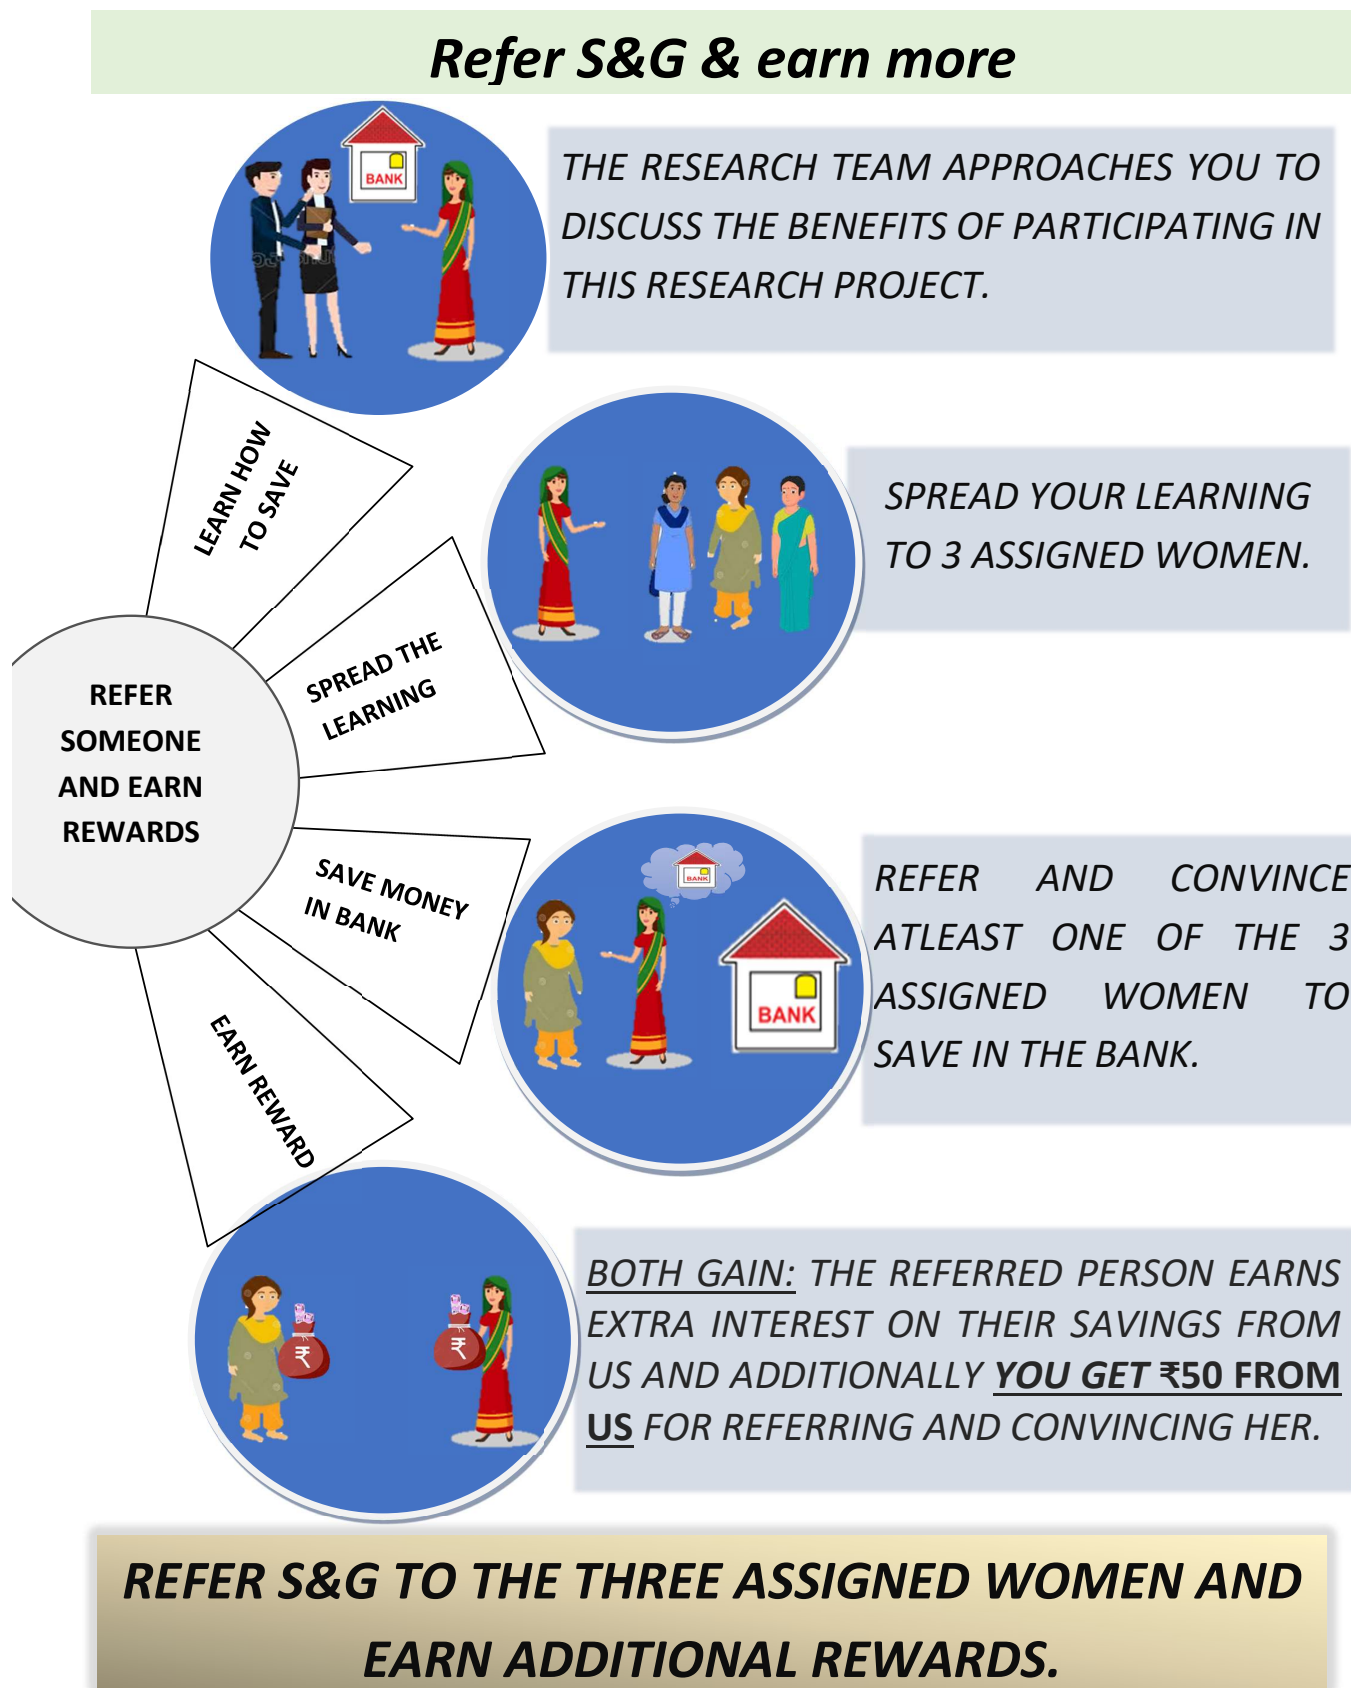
Refer S&G & earn more

BANK

THE RESEARCH TEAM APPROACHES YOU TO DISCUSS THE BENEFITS OF PARTICIPATING IN THIS RESEARCH PROJECT.

LEARN HOW TO SAVE

SPREAD YOUR LEARNING TO 3 ASSIGNED WOMEN.

SPREAD THE LEARNING

REFER SOMEONE AND EARN REWARDS

SAVE MONEY IN BANK

BANK

BANK

REFER AND CONVINCE ATLEAST ONE OF THE 3 ASSIGNED WOMEN TO SAVE IN THE BANK.

EARN REWARD

₹

₹

BOTH GAIN: THE REFERRED PERSON EARNS EXTRA INTEREST ON THEIR SAVINGS FROM US AND ADDITIONALLY YOU GET ₹50 FROM US FOR REFERRING AND CONVINCING HER.

REFER S&G TO THE THREE ASSIGNED WOMEN AND EARN ADDITIONAL REWARDS.